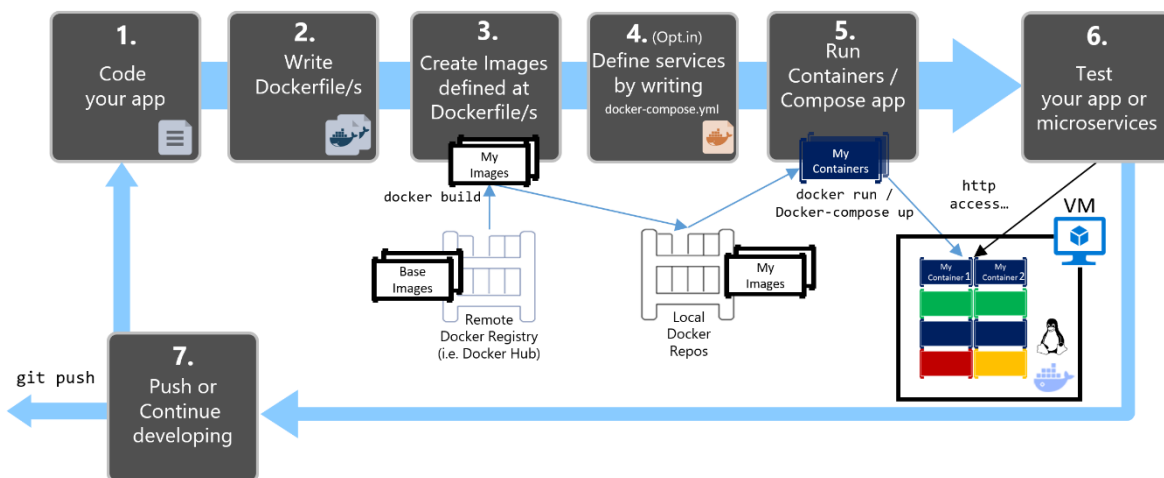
1.
Code your app

2.
Write Dockerfile/s

3.
Create Images defined at Dockerfile/s

4. (Opt.in)
Define services by writing
docker-compose.yml

5.
Run Containers / Compose app

6.
Test your app or microservices

My Images

docker build

Base Images

Remote Docker Registry (i.e. Docker Hub)

Local Docker Repos

My Images

My Containers

docker run / Docker-compose up

http access…

VM

My Container 1

My Container 2

7.
Push or Continue developing

git push